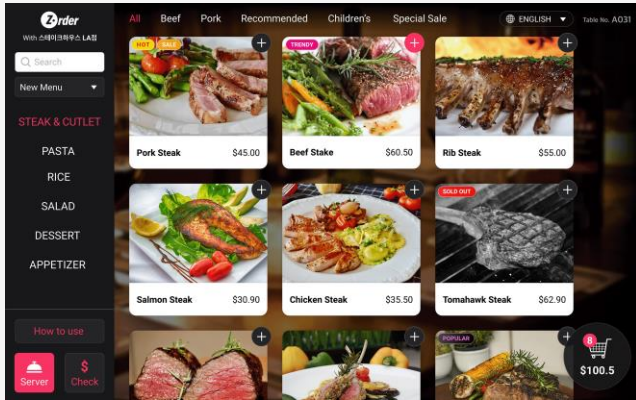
Zorder
With 스테이크하우스 LA점

Search

New Menu

STEAK & CUTLET
PASTA
RICE
SALAD
DESSERT
APPETIZER

How to use

Server
$
Check

All Beef Pork Recommended Children's Special Sale

ENGLISH

Table No. A031

HOT SALE
+
Pork Steak $45.00

TRENDY
+
Beef Stake $60.50

+
Rib Steak $55.00

+
Salmon Steak $30.90

+
Chicken Steak $35.50

SOLD OUT
+
Tomahawk Steak $62.90

+

+

POPULAR
+

8
$100.5